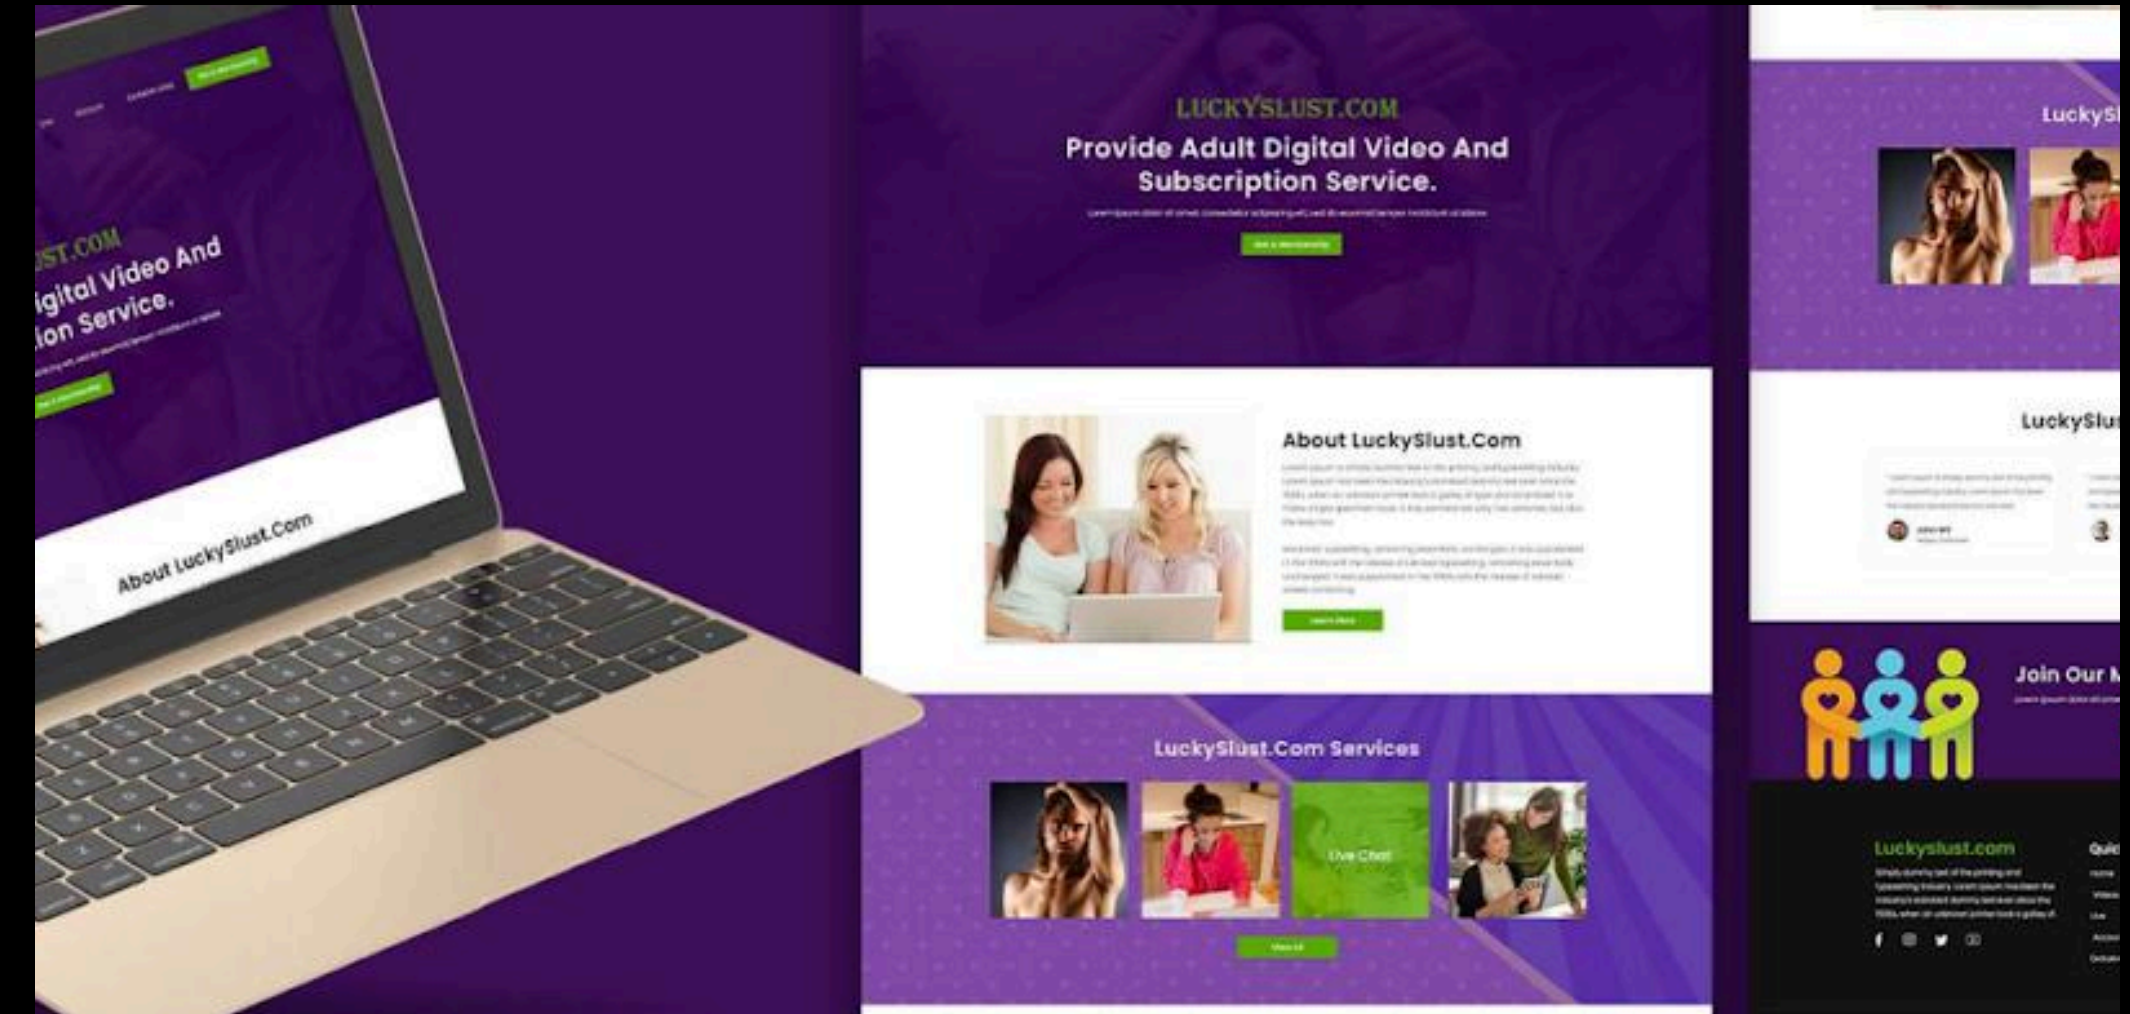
ST.COM
igital Video And
ion Service.

About LuckySlust.Com

LUCKYSLUST.COM
Provide Adult Digital Video And Subscription Service.

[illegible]

About LuckySlust.Com

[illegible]

LuckySlust.Com Services

Live Chat

LuckySl

LuckySlu

Join Our M

Luckyslust.com

Qui